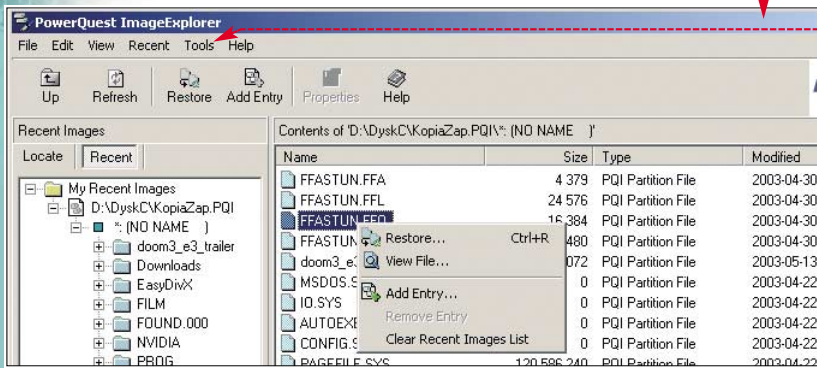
PowerQuest ImageExplorer

File Edit View Recent Tools Help

Up Refresh Restore Add Entry Properties Help

Recent Images

Locate Recent

My Recent Images
D:\DyskC\KopiaZap.PQI
*: (NO NAME )
doom3_e3_trailer
Downloads
EasyDivX
FILM
FOUND.000
NVIDIA
PROG

Contents of 'D:\DyskC\KopiaZap.PQI\*: (NO NAME )'

| Name | Size | Type | Modified |
|---|---|---|---|
| FFASTUN.FFA | 4 379 | PQI Partition File | 2003-04-30 |
| FFASTUN.FFL | 24 576 | PQI Partition File | 2003-04-30 |
| FFASTUN.FFO | 16 384 | PQI Partition File | 2003-04-30 |
| FFASTUN | 480 | PQI Partition File | 2003-04-30 |
| doom3_e | 072 | PQI Partition File | 2003-05-13 |
| MSDOS.S | 0 | PQI Partition File | 2003-04-22 |
| IO.SYS | 0 | PQI Partition File | 2003-04-22 |
| AUTOEXE | 0 | PQI Partition File | 2003-04-22 |
| CONFIG.S | 0 | PQI Partition File | 2003-04-22 |
| PAGEFILE.SYS | 120 586 240 | PQI Partition File | 2003-04-22 |

Restore... Ctrl+R
View File...
Add Entry...
Remove Entry
Clear Recent Images List